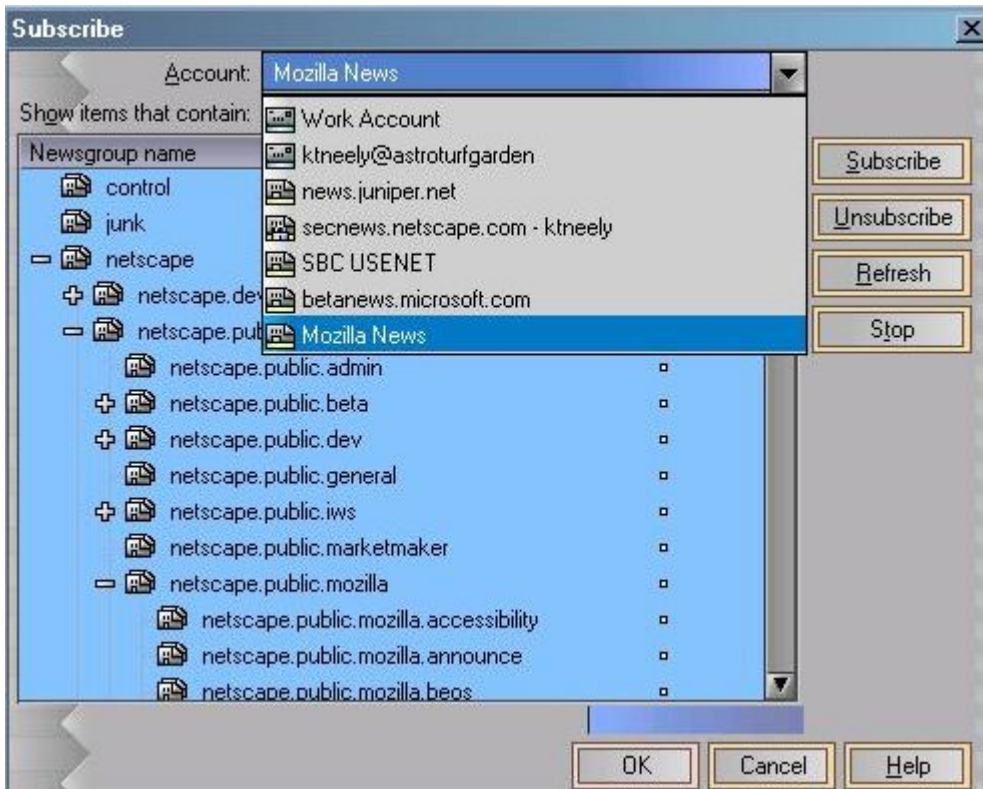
Subscribe

Account: Mozilla News

Show items that contain:

Work Account
ktneely@astroturfgarden
news.juniper.net
secnews.netscape.com - ktneely
SBC USENET
betanews.microsoft.com
Mozilla News

Newsgroup name

control
junk
netscape
netscape.dev
netscape.pub
netscape.public.admin
netscape.public.beta
netscape.public.dev
netscape.public.general
netscape.public.iws
netscape.public.marketmaker
netscape.public.mozilla
netscape.public.mozilla.accessibility
netscape.public.mozilla.announce
netscape.public.mozilla.beos

Subscribe
Unsubscribe
Refresh
Stop

OK
Cancel
Help